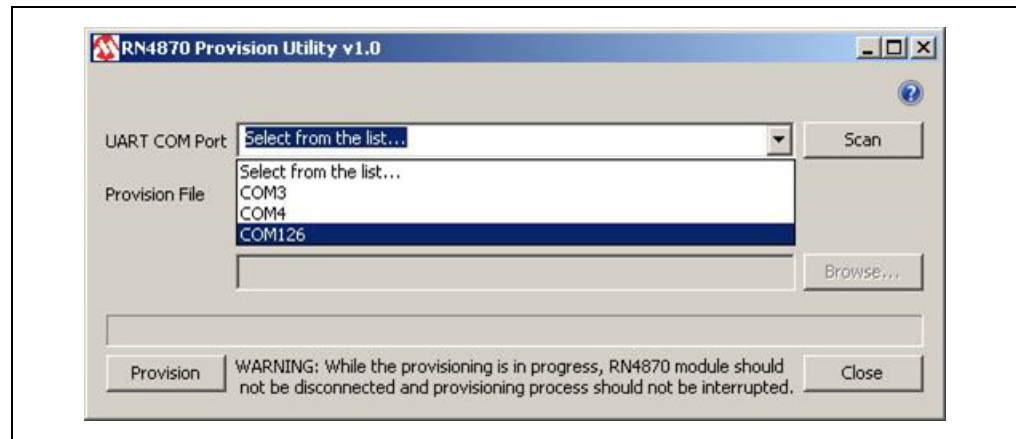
RN4870 Provision Utility v1.0

UART COM Port Select from the list...

Scan

Select from the list...
COM3
COM4
COM126

Provision File

Browse...

Provision

WARNING: While the provisioning is in progress, RN4870 module should not be disconnected and provisioning process should not be interrupted.

Close